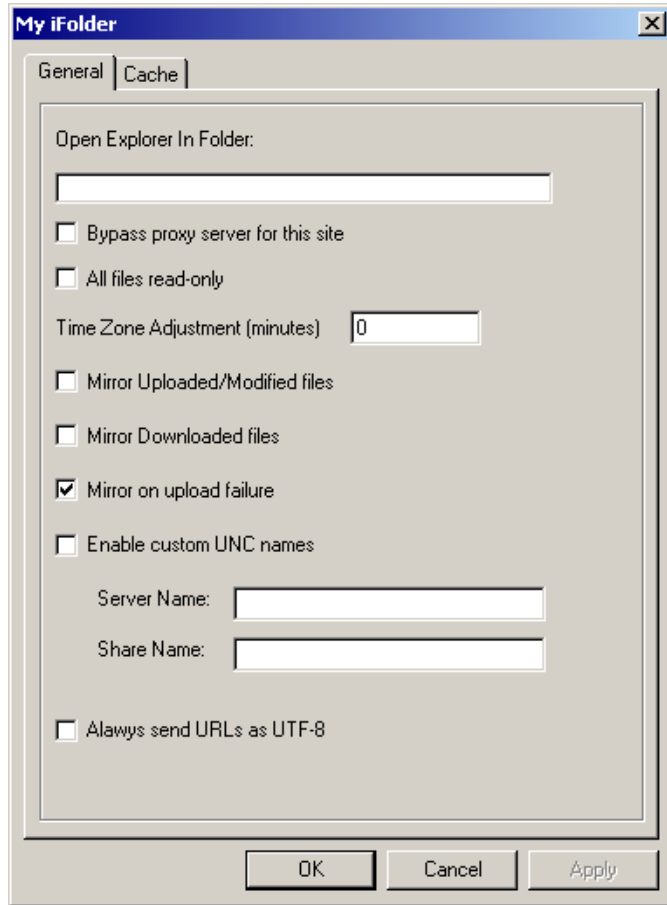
My iFolder

General | Cache

Open Explorer In Folder:

Bypass proxy server for this site

All files read-only

Time Zone Adjustment (minutes) 0

Mirror Uploaded/Modified files

Mirror Downloaded files

Mirror on upload failure

Enable custom UNC names

Server Name:

Share Name:

Alawys send URLs as UTF-8

OK Cancel Apply